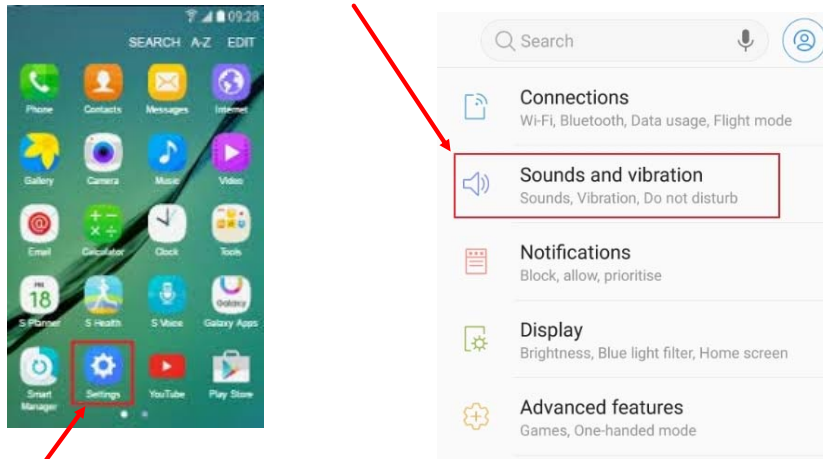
09:28
SEARCH A-Z EDIT
Phone Contacts Messages Internet
Gallery Camera Music Video
Email Calculator Clock Tools
18
S Planner S Health S Voice Galaxy Apps
Smart Manager Settings YouTube Play Store

Search
Connections
Wi-Fi, Bluetooth, Data usage, Flight mode
Sounds and vibration
Sounds, Vibration, Do not disturb
Notifications
Block, allow, prioritise
Display
Brightness, Blue light filter, Home screen
Advanced features
Games, One-handed mode